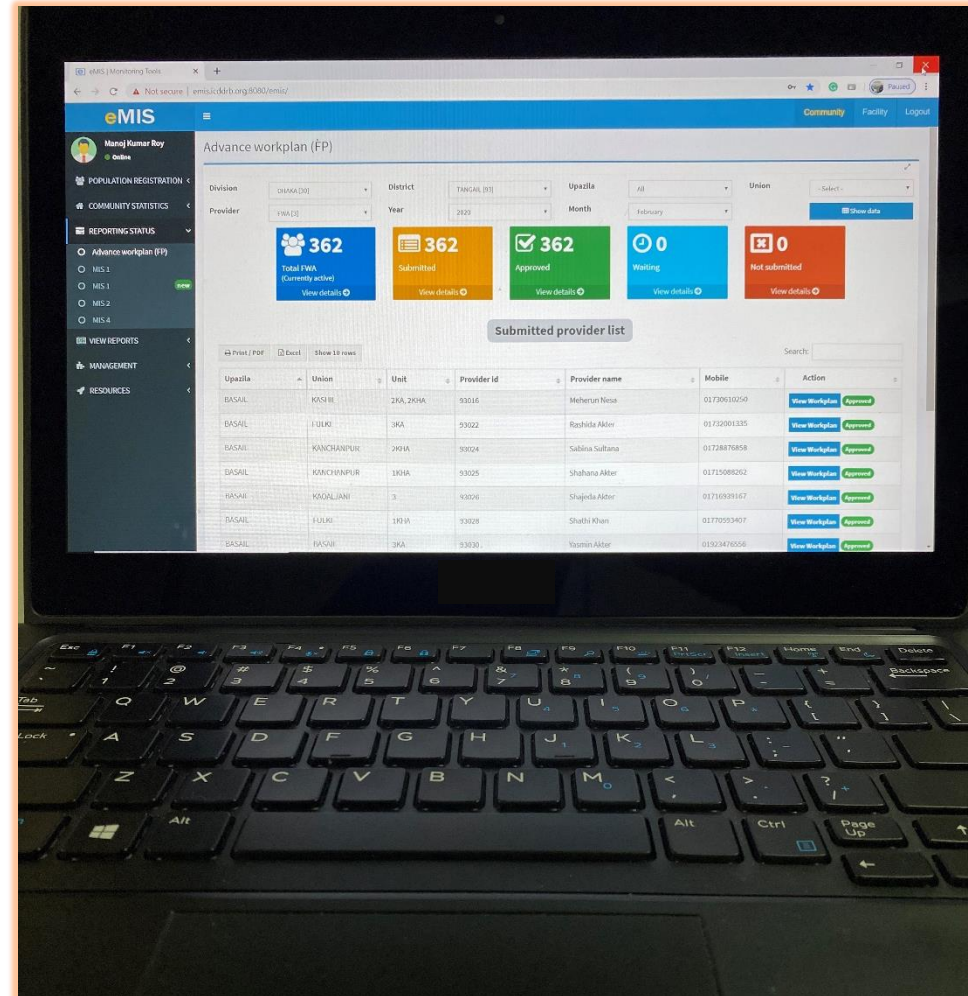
eMIS | Monitoring Tools × +

Not secure | emis.icddrb.org:8080/emis/

Paused

eMIS

Community Facility Logout

Manoj Kumar Roy
Online

POPULATION REGISTRATION

COMMUNITY STATISTICS

REPORTING STATUS

Advance workplan (FP)

MIS 1

MIS 1 new

MIS 2

MIS 4

VIEW REPORTS

MANAGEMENT

RESOURCES

Advance workplan (FP)

Division DHAKA [30] District TANGAIL [93] Upazila All Union --Select--

Provider FWA [3] Year 2020 Month February

Show data

362
Total FWA
(Currently active)
View details

362
Submitted
View details

362
Approved
View details

0
Waiting
View details

0
Not submitted
View details

Submitted provider list

Print / PDF Excel Show 10 rows

Search:

| Upazila | Union | Unit | Provider Id | Provider name | Mobile | Action |
|---|---|---|---|---|---|---|
| BASAIL | KASHIL | 2KA, 2KHA | 93016 | Meherun Nesa | 01730610250 | View Workplan Approved |
| BASAIL | FULKI | 3KA | 93022 | Rashida Akter | 01732001335 | View Workplan Approved |
| BASAIL | KANCHANPUR | 2KHA | 93024 | Sabina Sultana | 01728876858 | View Workplan Approved |
| BASAIL | KANCHANPUR | 1KHA | 93025 | Shahana Akter | 01715088262 | View Workplan Approved |
| BASAIL | KAOALJANI | 3 | 93026 | Shajeda Akter | 01716939167 | View Workplan Approved |
| BASAIL | FULKI | 1KHA | 93028 | Shathi Khan | 01770593407 | View Workplan Approved |
| BASAIL | BASAIL | 3KA | 93030 | Yasmin Akter | 01923476556 | View Workplan Approved |